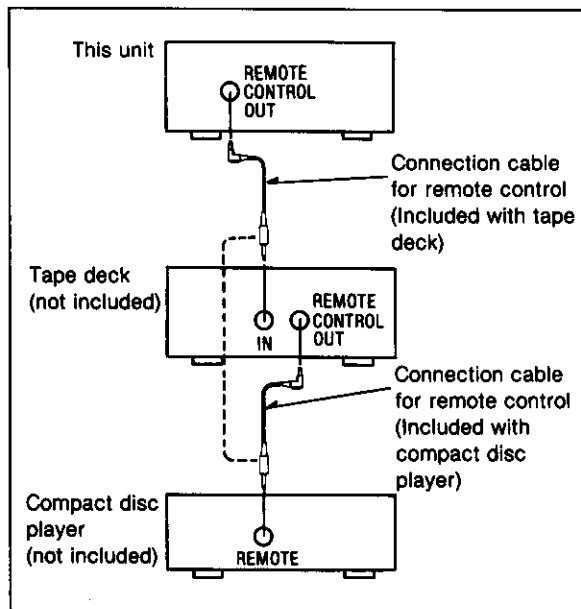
This unit

REMOTE CONTROL OUT

Connection cable for remote control (Included with tape deck)

Tape deck (not included)

IN

REMOTE CONTROL OUT

Connection cable for remote control (Included with compact disc player)

Compact disc player (not included)

REMOTE